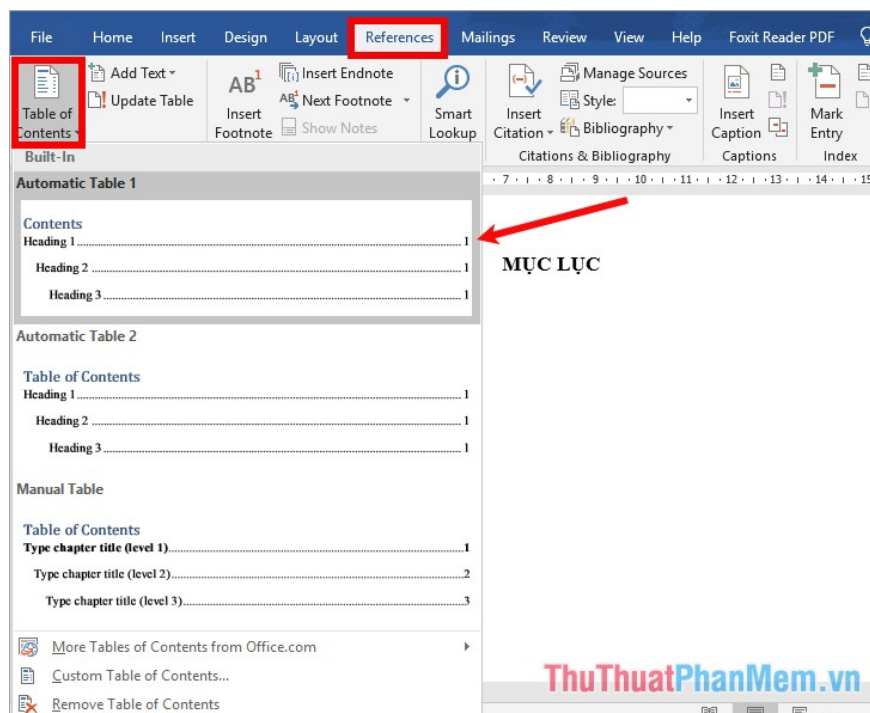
File Home Insert Design Layout References Mailings Review View Help Foxit Reader PDF

Table of Contents
Add Text
Update Table
AB$^1$ Insert Footnote
Insert Endnote
Next Footnote
Show Notes
Smart Lookup
Insert Citation
Manage Sources
Style:
Bibliography
Citations & Bibliography
Insert Caption
Captions
Mark Entry
Index

Built-In

Automatic Table 1

Contents
Heading 1 ........ 1
Heading 2 ........ 1
Heading 3 ........ 1

Automatic Table 2

Table of Contents
Heading 1 ........ 1
Heading 2 ........ 1
Heading 3 ........ 1

Manual Table

Table of Contents
Type chapter title (level 1) ........ 1
Type chapter title (level 2) ........ 2
Type chapter title (level 3) ........ 3

More Tables of Contents from Office.com
Custom Table of Contents...
Remove Table of Contents

· 7 · · · 8 · · · 9 · · · 10 · · · 11 · · · 12 · · · 13 · · · 14 · · · 15

MỤC LỤC

ThuThuatPhanMem.vn